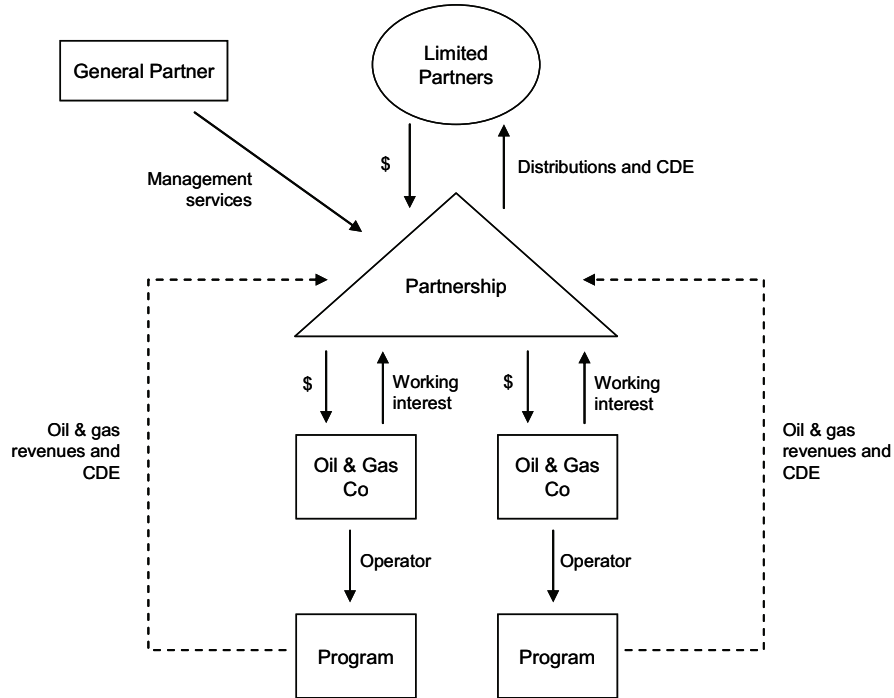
General Partner

Limited Partners

$

Distributions and CDE

Management services

Partnership

Oil & gas revenues and CDE

$

Working interest

$

Working interest

Oil & gas revenues and CDE

Oil & Gas Co

Oil & Gas Co

Operator

Operator

Program

Program